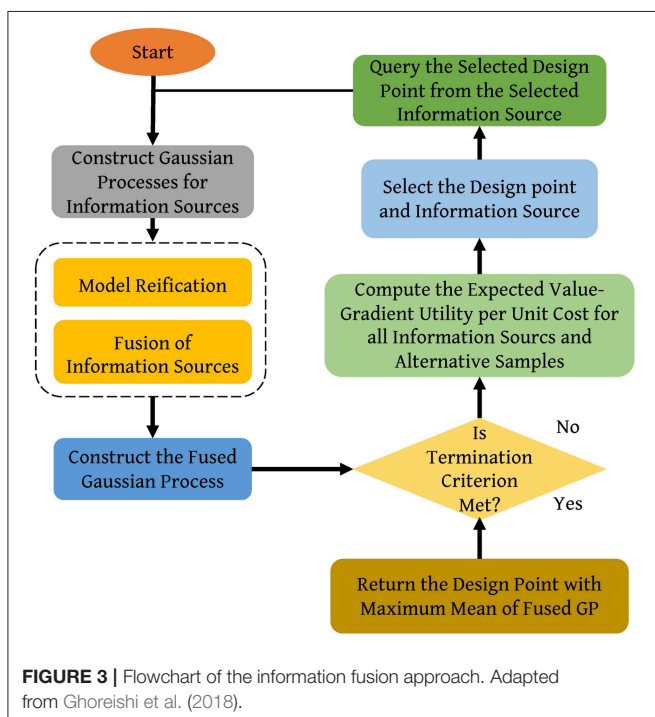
Start

Construct Gaussian Processes for Information Sources

Model Reification

Fusion of Information Sources

Construct the Fused Gaussian Process

Query the Selected Design Point from the Selected Information Source

Select the Design point and Information Source

Compute the Expected Value-Gradient Utility per Unit Cost for all Information Sourcs and Alternative Samples

Is Termination Criterion Met?

No

Yes

Return the Design Point with Maximum Mean of Fused GP

FIGURE 3 | Flowchart of the information fusion approach. Adapted from Ghoreishi et al. (2018).